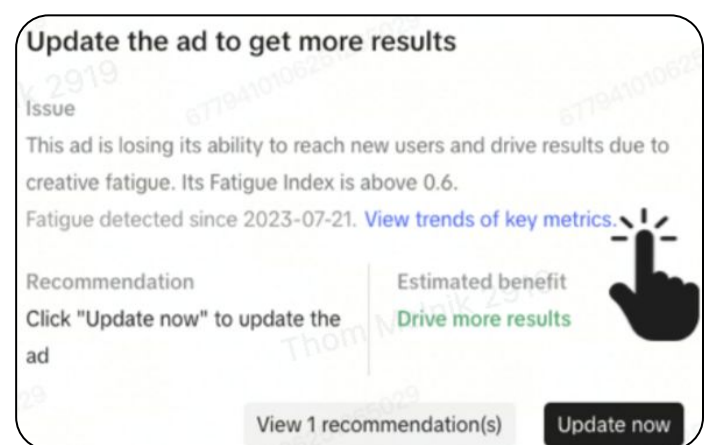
Update the ad to get more results

Issue

This ad is losing its ability to reach new users and drive results due to creative fatigue. Its Fatigue Index is above 0.6.

Fatigue detected since 2023-07-21. View trends of key metrics.

Recommendation

Click "Update now" to update the ad

Estimated benefit

Drive more results

View 1 recommendation(s)

Update now